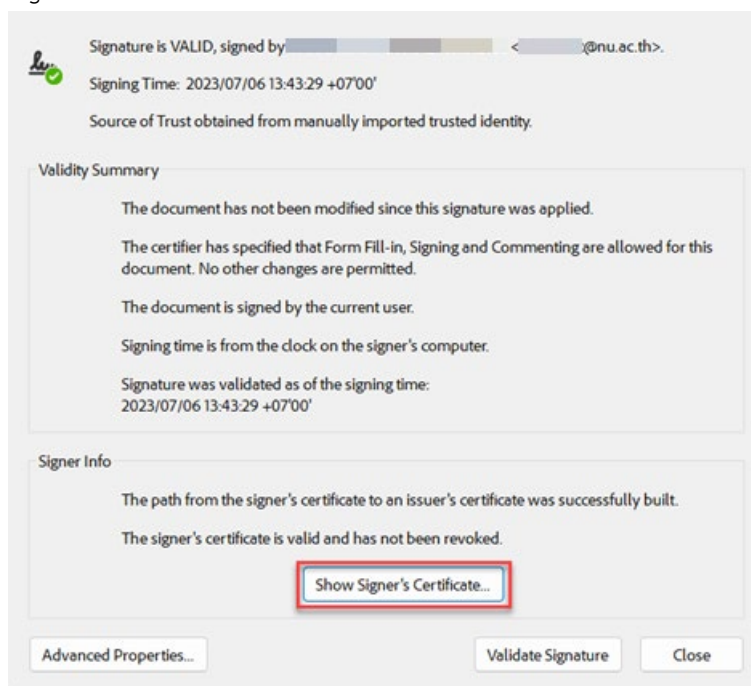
Signature is VALID, signed by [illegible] <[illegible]@nu.ac.th>.

Signing Time: 2023/07/06 13:43:29 +07'00'

Source of Trust obtained from manually imported trusted identity.

Validity Summary

The document has not been modified since this signature was applied.

The certifier has specified that Form Fill-in, Signing and Commenting are allowed for this document. No other changes are permitted.

The document is signed by the current user.

Signing time is from the clock on the signer's computer.

Signature was validated as of the signing time:
2023/07/06 13:43:29 +07'00'

Signer Info

The path from the signer's certificate to an issuer's certificate was successfully built.

The signer's certificate is valid and has not been revoked.

Show Signer's Certificate...

Advanced Properties...

Validate Signature

Close